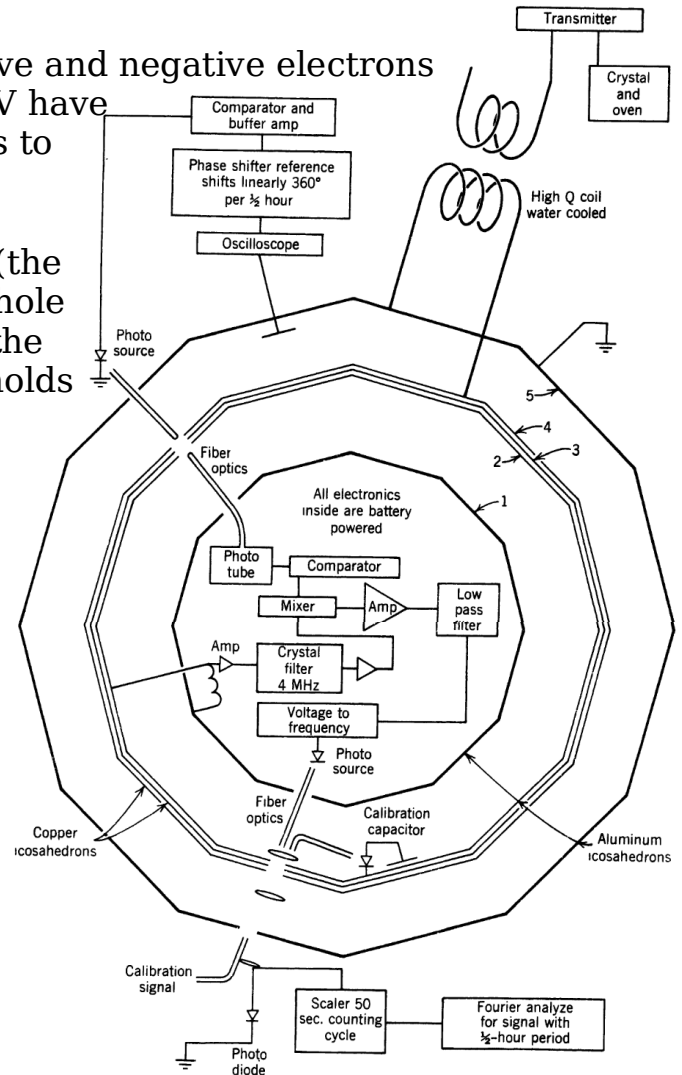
ve and negative electrons
V have
s to

(the
hole
the
holds

Transmitter

Crystal and oven

Comparator and buffer amp

Phase shifter reference shifts linearly 360° per ½ hour

Oscilloscope

High Q coil water cooled

Photo source

5

4

3

2

1

Fiber optics

All electronics inside are battery powered

Photo tube

Comparator

Mixer

Amp

Low pass filter

Amp

Crystal filter 4 MHz

Voltage to frequency

Photo source

Fiber optics

Calibration capacitor

Copper icosahedrons

Aluminum icosahedrons

Calibration signal

Scaler 50 sec. counting cycle

Fourier analyze for signal with ½-hour period

Photo diode